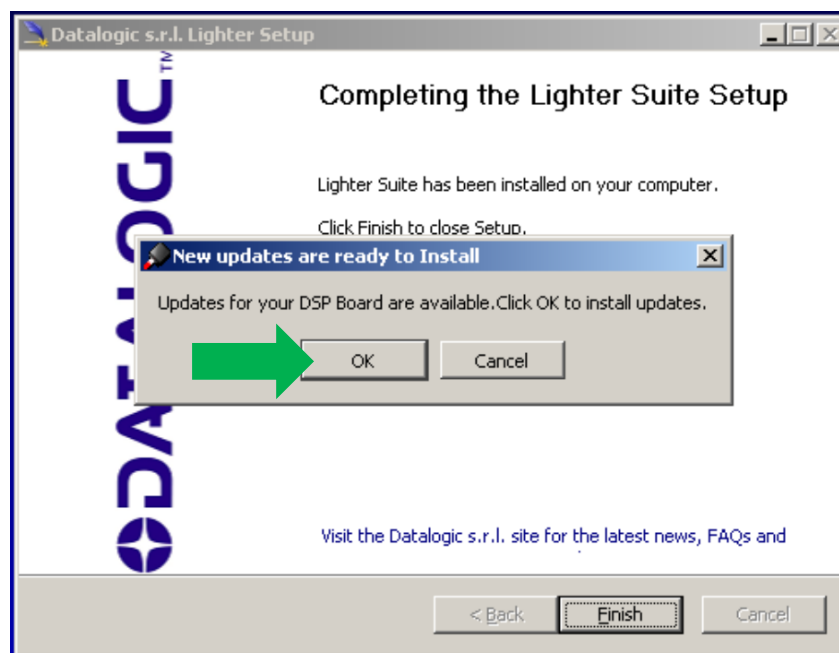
Datalogic s.r.l. Lighter Setup

DATALOGIC™

Completing the Lighter Suite Setup

Lighter Suite has been installed on your computer.

Click Finish to close Setup.

New updates are ready to Install

Updates for your DSP Board are available.Click OK to install updates.

OK

Cancel

Visit the Datalogic s.r.l. site for the latest news, FAQs and

< Back

Finish

Cancel